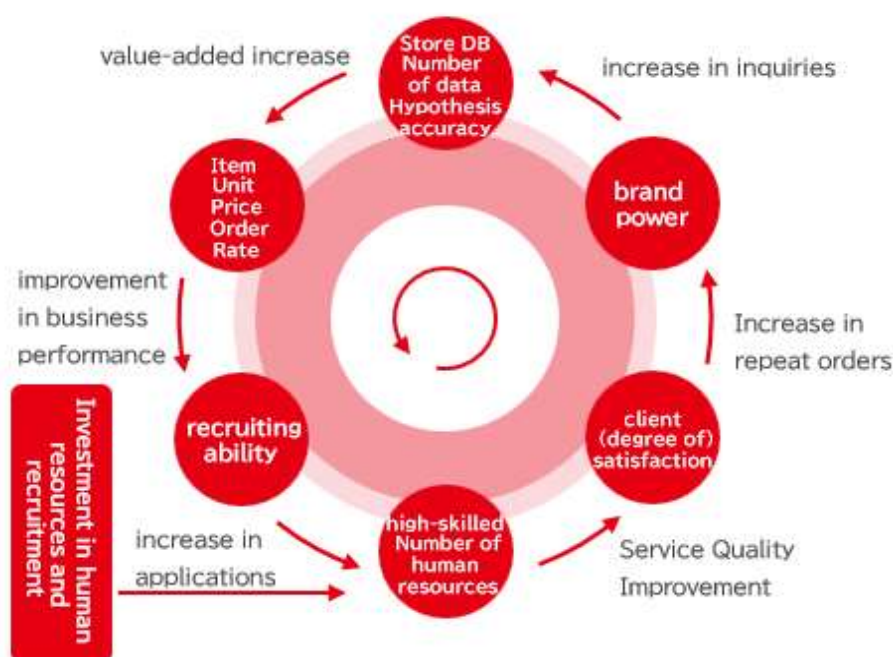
value-added increase

Store DB Number of data Hypothesis accuracy.

increase in inquiries

Item Unit Price Order Rate

brand power

improvement in business performance

Increase in repeat orders

Investment in human resources and recruitment

recruiting ability

client (degree of) satisfaction

increase in applications

high-skilled Number of human resources

Service Quality Improvement